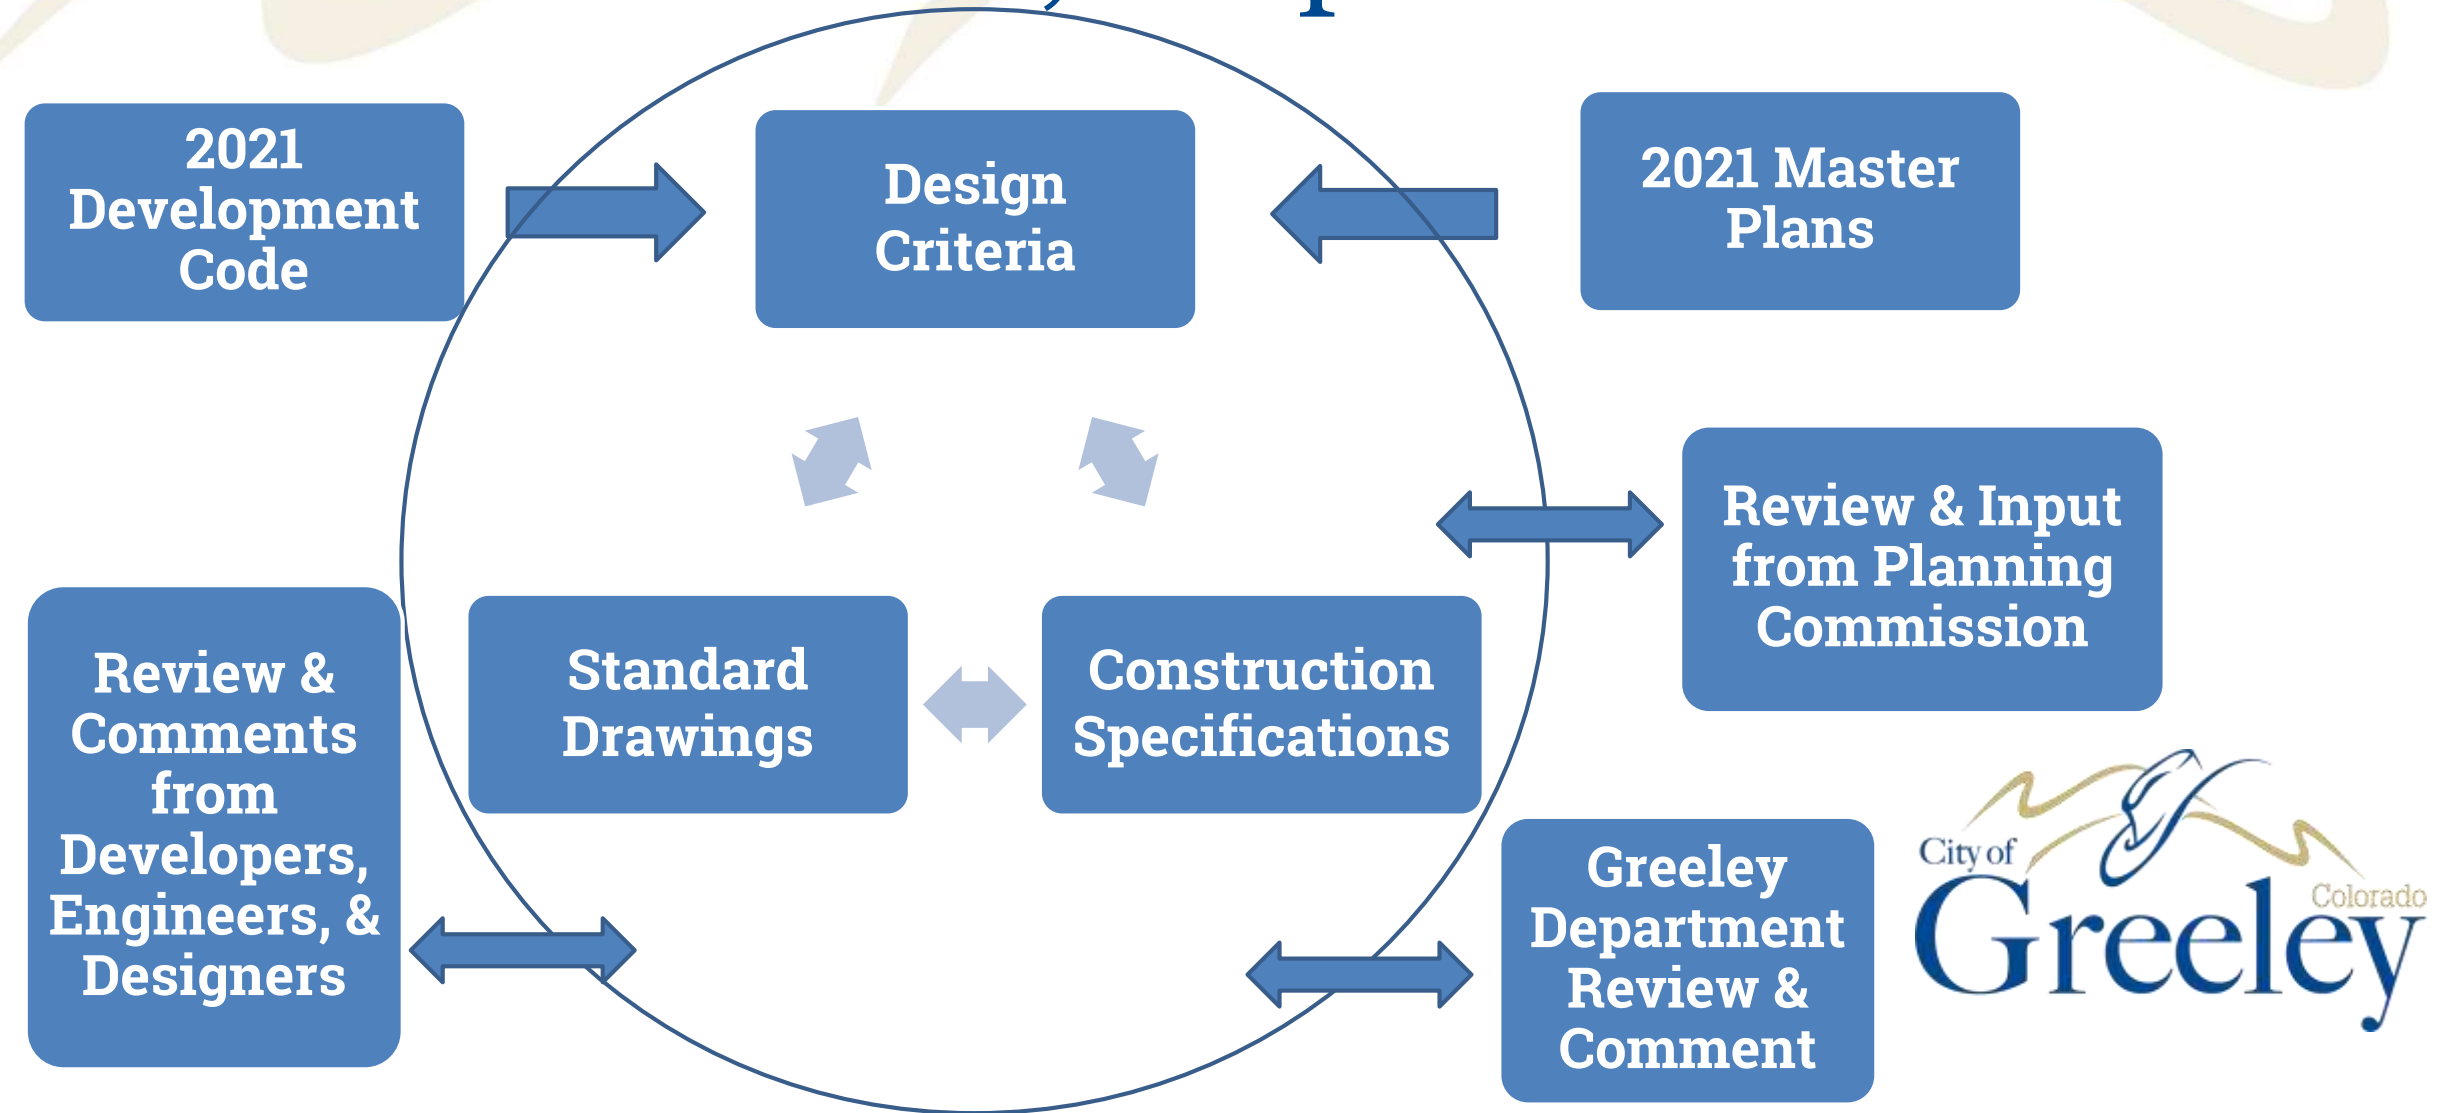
2021 Development Code

Design Criteria

2021 Master Plans

Review & Input from Planning Commission

Review & Comments from Developers, Engineers, & Designers

Standard Drawings

Construction Specifications

Greeley Department Review & Comment

City of Greeley Colorado